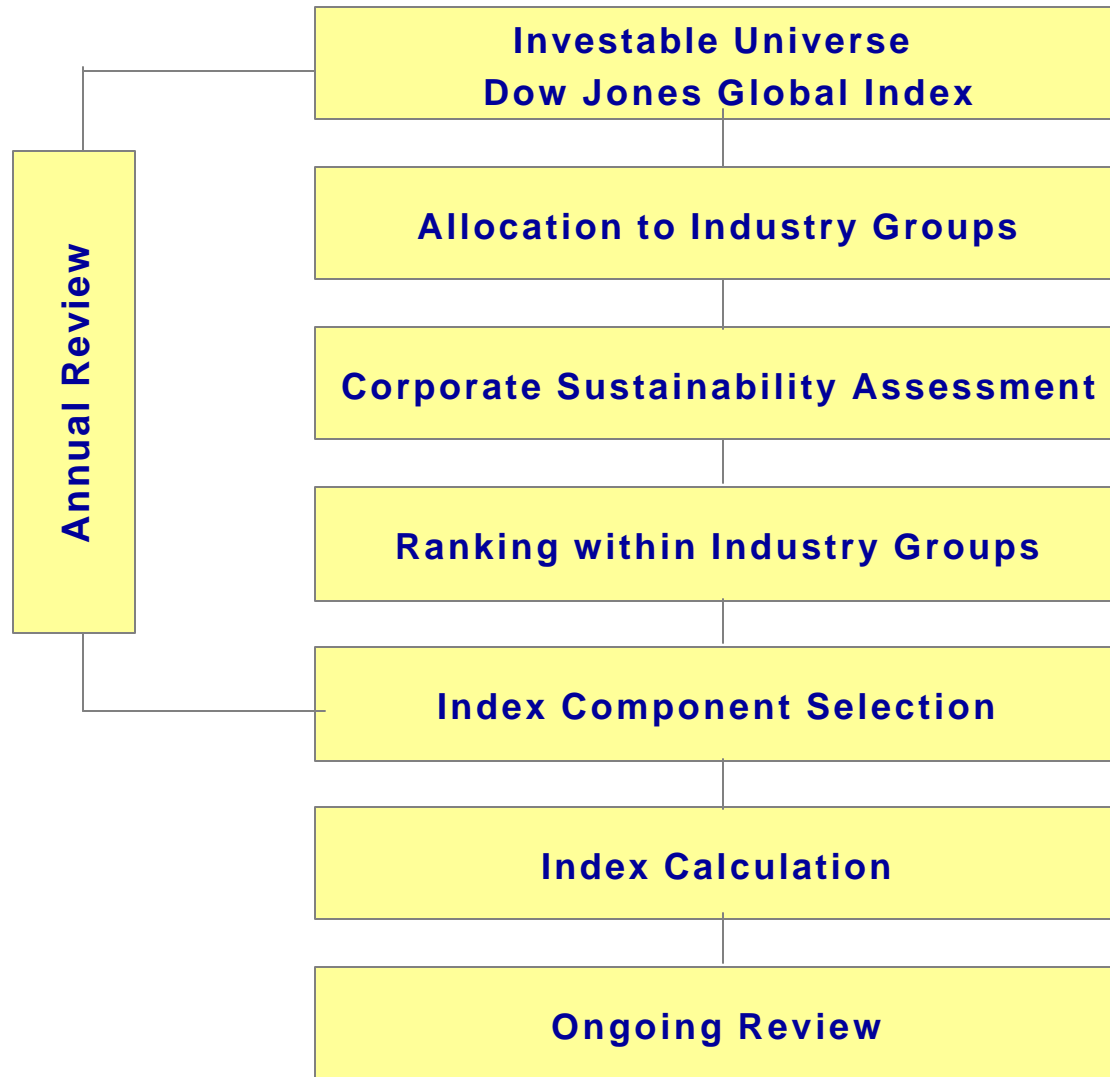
Annual Review

Investable Universe
Dow Jones Global Index

Allocation to Industry Groups

Corporate Sustainability Assessment

Ranking within Industry Groups

Index Component Selection

Index Calculation

Ongoing Review